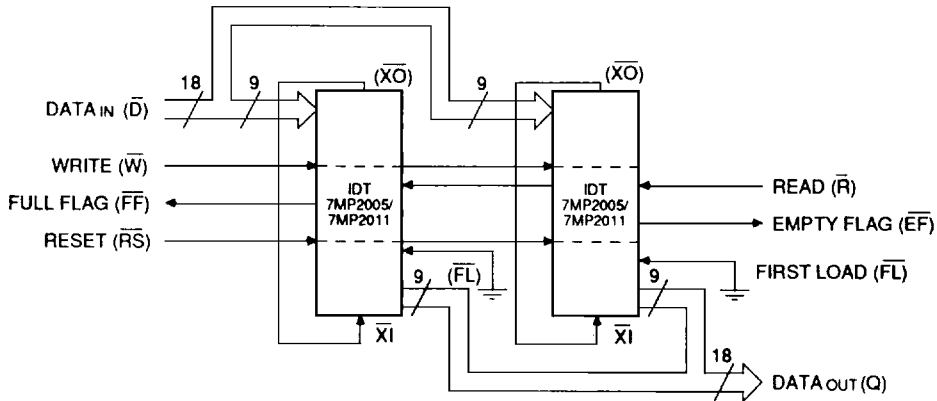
18
9
9
$(\overline{XO})$
$(\overline{XO})$
DATA IN $(\overline{D})$
WRITE $(\overline{W})$
FULL FLAG $(\overline{FF})$
RESET $(\overline{RS})$
IDT 7MP2005/ 7MP2011
IDT 7MP2005/ 7MP2011
READ $(\overline{R})$
EMPTY FLAG $(\overline{EF})$
FIRST LOAD $(\overline{FL})$
9
$(\overline{FL})$
9
$\overline{XI}$
$\overline{XI}$
18
DATA OUT (Q)